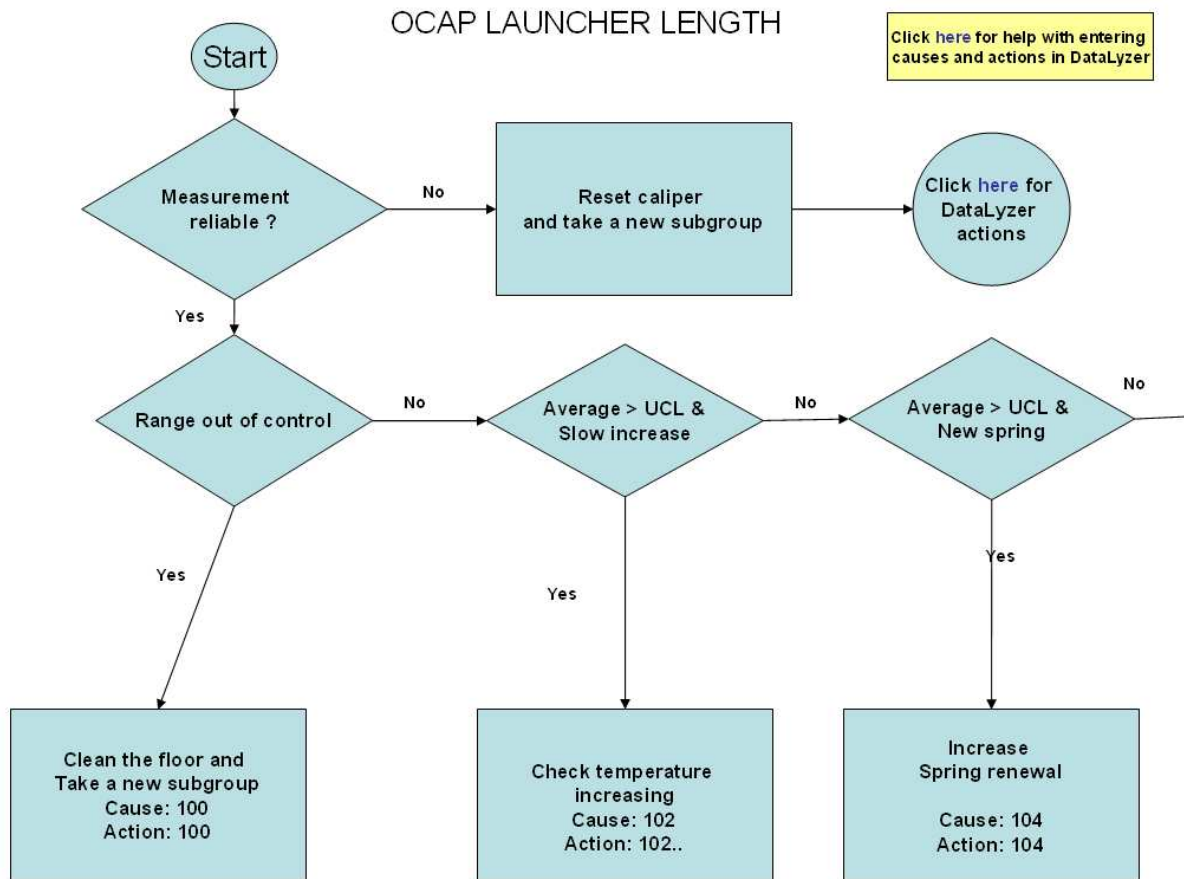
OCAP LAUNCHER LENGTH

Click here for help with entering causes and actions in DataLyzer

Start

Measurement reliable ?

No

Reset caliper and take a new subgroup

Click here for DataLyzer actions

Yes

Range out of control

No

Average > UCL & Slow increase

No

Average > UCL & New spring

No

Yes

Yes

Yes

Clean the floor and Take a new subgroup
Cause: 100
Action: 100

Check temperature increasing
Cause: 102
Action: 102..

Increase Spring renewal

Cause: 104
Action: 104